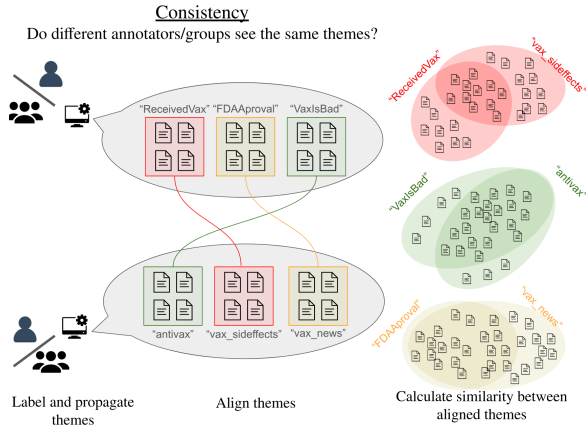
Consistency

Do different annotators/groups see the same themes?

"ReceivedVax" "FDAAproval" "VaxIsBad"

"antivax" "vax_sideffects" "vax_news"

"ReceivedVax" "vax_sideffects"

"VaxIsBad" "antivax"

"FDAAproval" "vax_news"

Label and propagate themes

Align themes

Calculate similarity between aligned themes